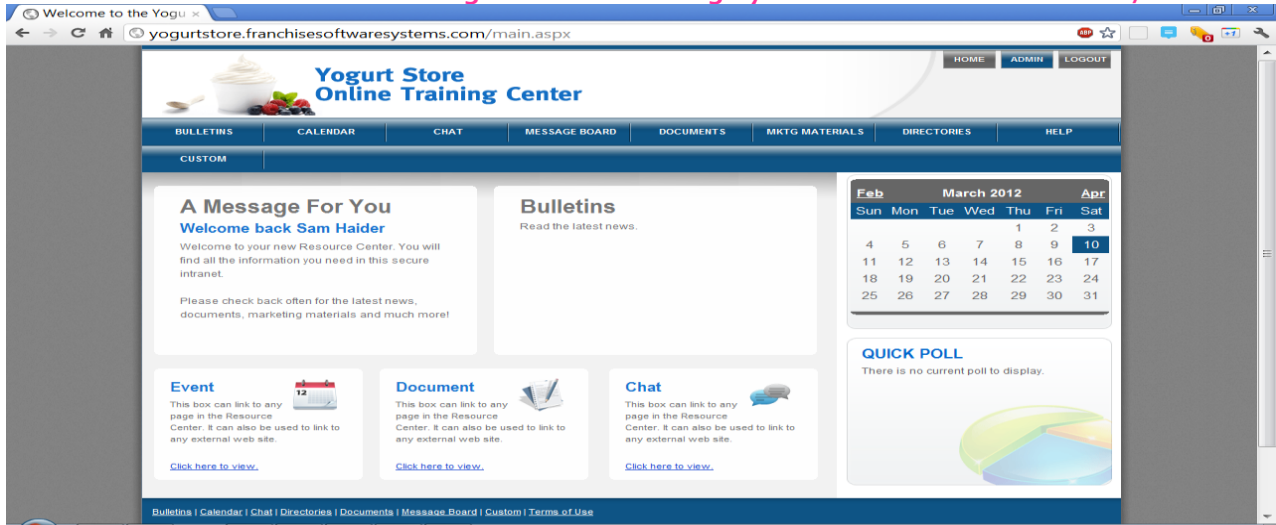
Welcome to the Yogu ×

yogurtstore.franchisesoftwaresystems.com/main.aspx

HOME ADMIN LOGOUT

Yogurt Store
Online Training Center

BULLETINS CALENDAR CHAT MESSAGE BOARD DOCUMENTS MKTG MATERIALS DIRECTORIES HELP
CUSTOM

A Message For You
Welcome back Sam Haider
Welcome to your new Resource Center. You will find all the information you need in this secure intranet.

Please check back often for the latest news, documents, marketing materials and much more!

Bulletins
Read the latest news.

| Feb | | | March 2012 | | | Apr |
|---|---|---|---|---|---|---|
| Sun | Mon | Tue | Wed | Thu | Fri | Sat |
| | | | | 1 | 2 | 3 |
| 4 | 5 | 6 | 7 | 8 | 9 | 10 |
| 11 | 12 | 13 | 14 | 15 | 16 | 17 |
| 18 | 19 | 20 | 21 | 22 | 23 | 24 |
| 25 | 26 | 27 | 28 | 29 | 30 | 31 |

QUICK POLL
There is no current poll to display.

Event
This box can link to any page in the Resource Center. It can also be used to link to any external web site.
Click here to view.

Document
This box can link to any page in the Resource Center. It can also be used to link to any external web site.
Click here to view.

Chat
This box can link to any page in the Resource Center. It can also be used to link to any external web site.
Click here to view.

Bulletins | Calendar | Chat | Directories | Documents | Message Board | Custom | Terms of Use